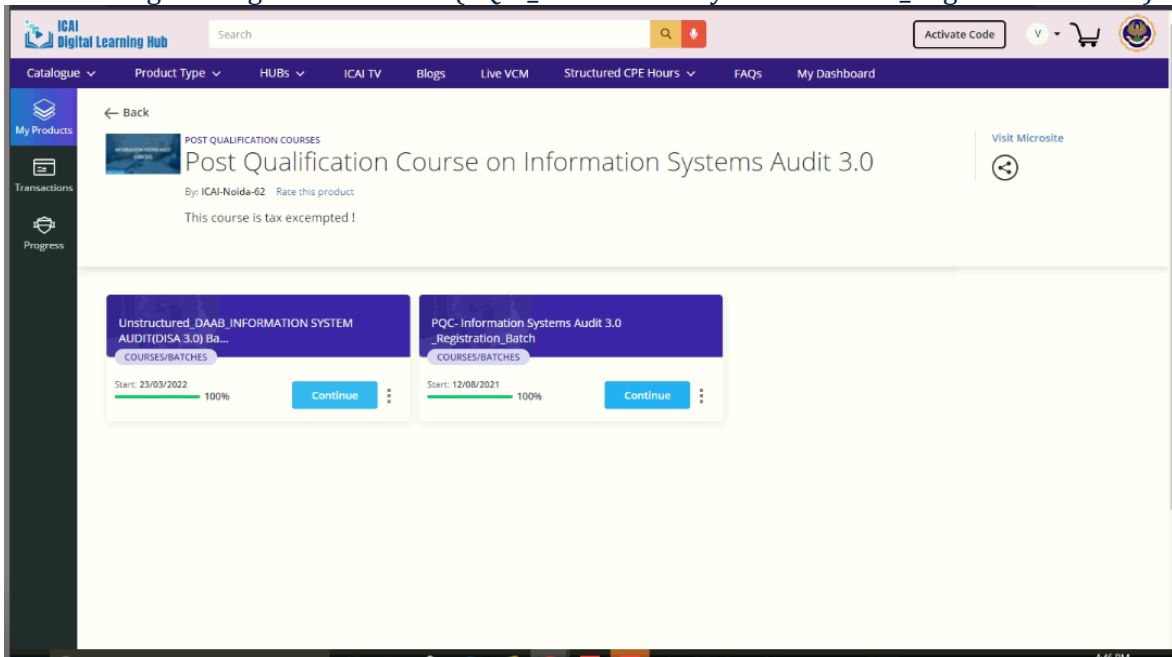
ICAI Digital Learning Hub

Search

Activate Code

V

Catalogue Product Type HUBs ICAI TV Blogs Live VCM Structured CPE Hours FAQs My Dashboard

My Products

Transactions

Progress

← Back

POST QUALIFICATION COURSES

Post Qualification Course on Information Systems Audit 3.0

By: ICAI-Noida-62 Rate this product

This course is tax excempted !

Visit Microsite

Unstructured_DAAB_INFORMATION SYSTEM AUDIT(DISA 3.0) Ba...

COURSES/BATCHES

Start: 23/03/2022

100%

Continue

PQC- Information Systems Audit 3.0 _Registration_Batch

COURSES/BATCHES

Start: 12/08/2021

100%

Continue